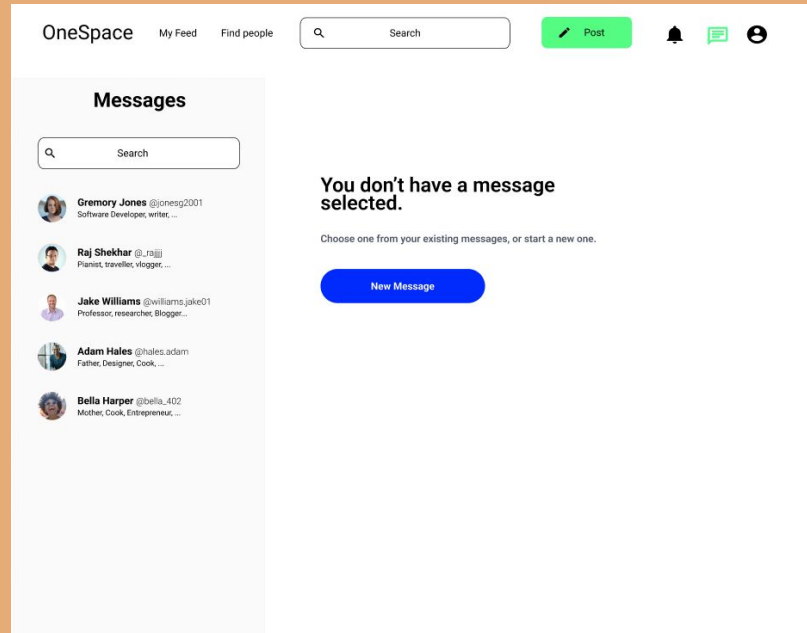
OneSpace My Feed Find people Search Post

Messages

Search

Gremory Jones @jonesg2001
Software Developer, writer, ...

Raj Shekhar @_rajjj
Pianist, traveller, vlogger, ...

Jake Williams @williams.jake01
Professor, researcher, Blogger...

Adam Hales @hales.adam
Father, Designer, Cook, ...

Bella Harper @bella_402
Mother, Cook, Entrepreneur, ...

You don't have a message selected.

Choose one from your existing messages, or start a new one.

New Message